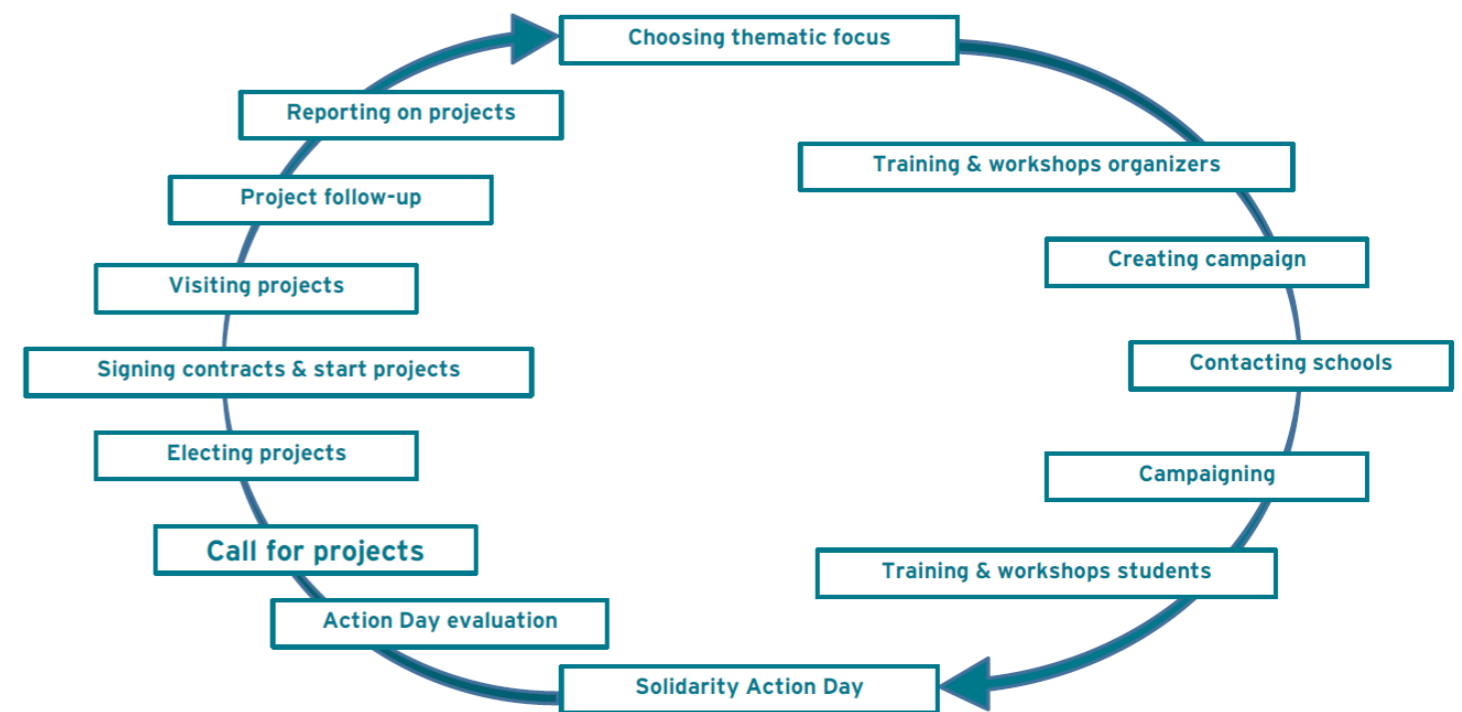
Choosing thematic focus

Training & workshops organizers

Creating campaign

Contacting schools

Campaigning

Training & workshops students

Solidarity Action Day

Action Day evaluation

Call for projects

Electing projects

Signing contracts & start projects

Visiting projects

Project follow-up

Reporting on projects